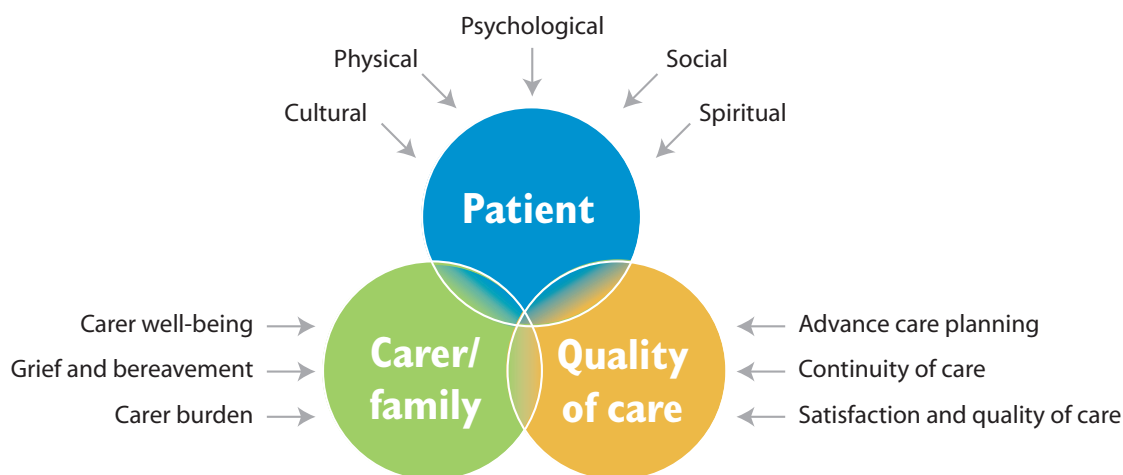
Psychological
Physical
Social
Cultural
Spiritual
Patient
Carer well-being
Grief and bereavement
Carer burden
Carer/ family
Quality of care
Advance care planning
Continuity of care
Satisfaction and quality of care